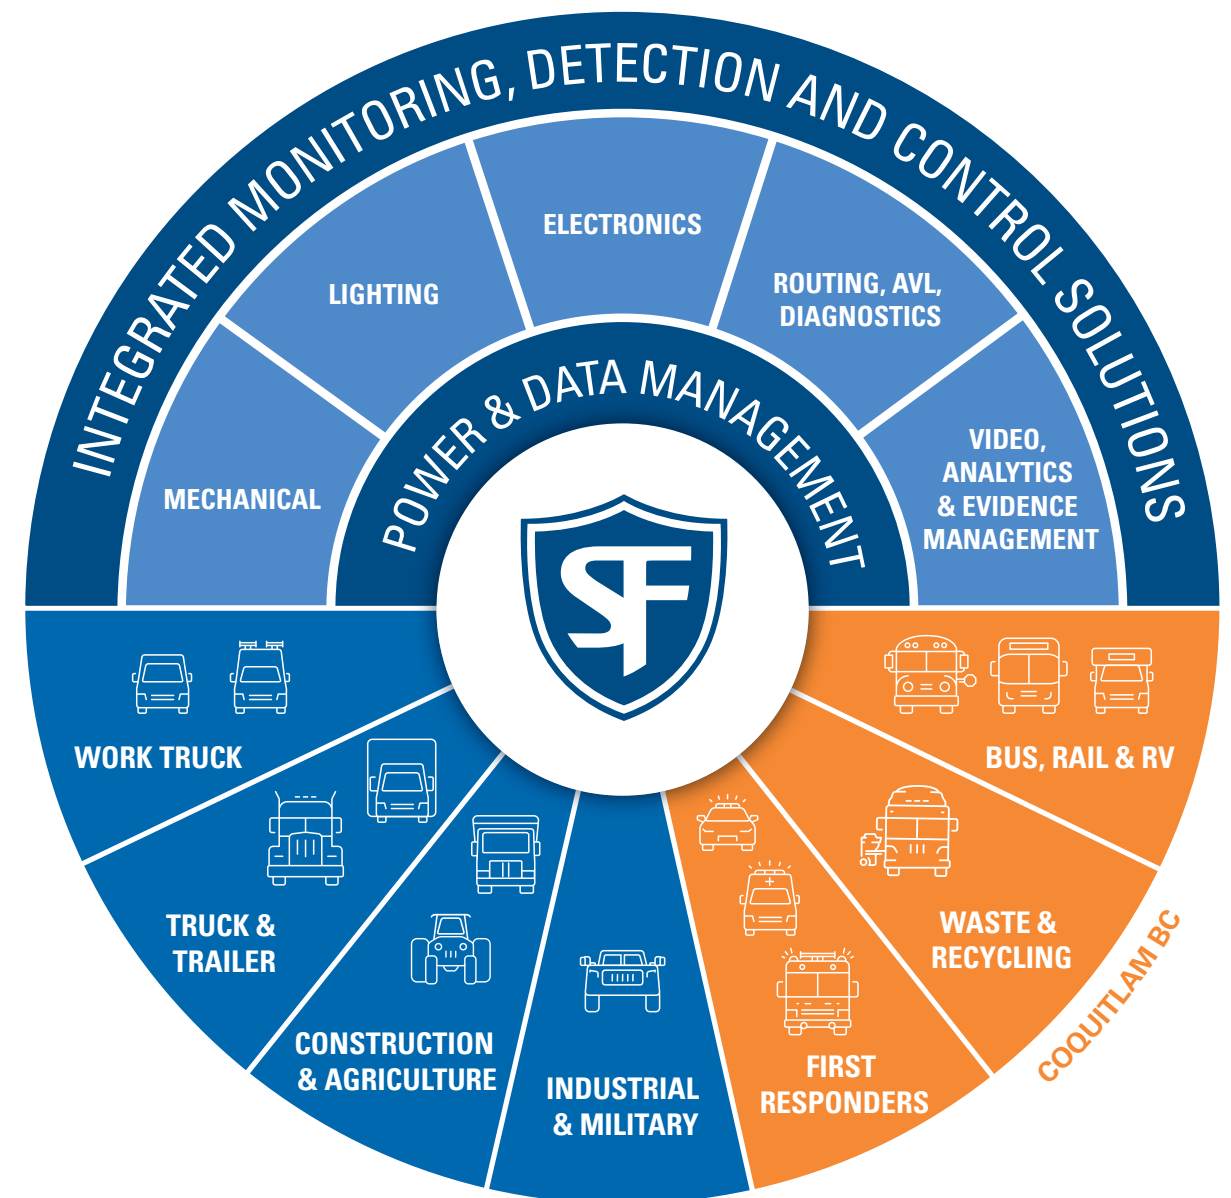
INTEGRATED MONITORING, DETECTION AND CONTROL SOLUTIONS

MECHANICAL

LIGHTING

ELECTRONICS

ROUTING, AVL, DIAGNOSTICS

VIDEO, ANALYTICS & EVIDENCE MANAGEMENT

POWER & DATA MANAGEMENT

SF

WORK TRUCK

TRUCK & TRAILER

CONSTRUCTION & AGRICULTURE

INDUSTRIAL & MILITARY

FIRST RESPONDERS

WASTE & RECYCLING

BUS, RAIL & RV

COQUITLAM BC